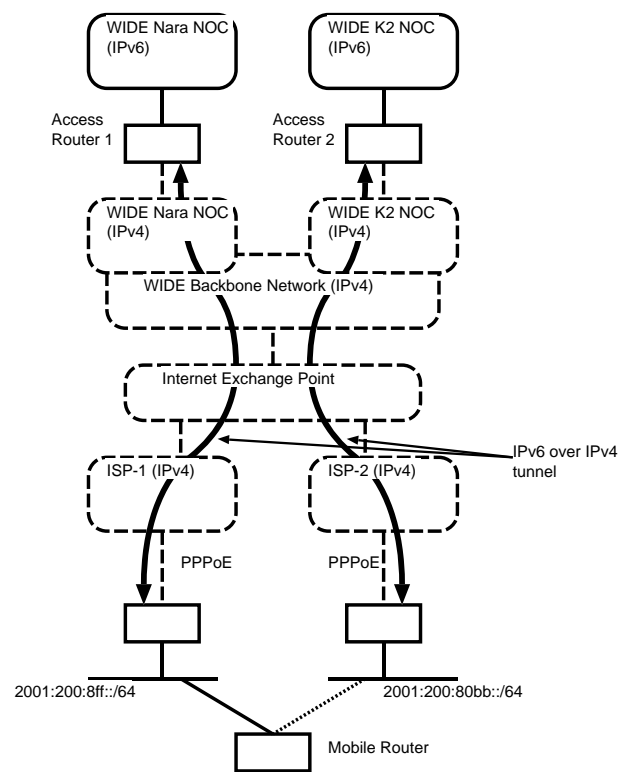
WIDE Nara NOC
(IPv6)

WIDE K2 NOC
(IPv6)

Access
Router 1

Access
Router 2

WIDE Nara NOC
(IPv4)

WIDE K2 NOC
(IPv4)

WIDE Backbone Network (IPv4)

Internet Exchange Point

IPv6 over IPv4
tunnel

ISP-1 (IPv4)

ISP-2 (IPv4)

PPPoE

PPPoE

2001:200:8ff::/64

2001:200:80bb::/64

Mobile Router